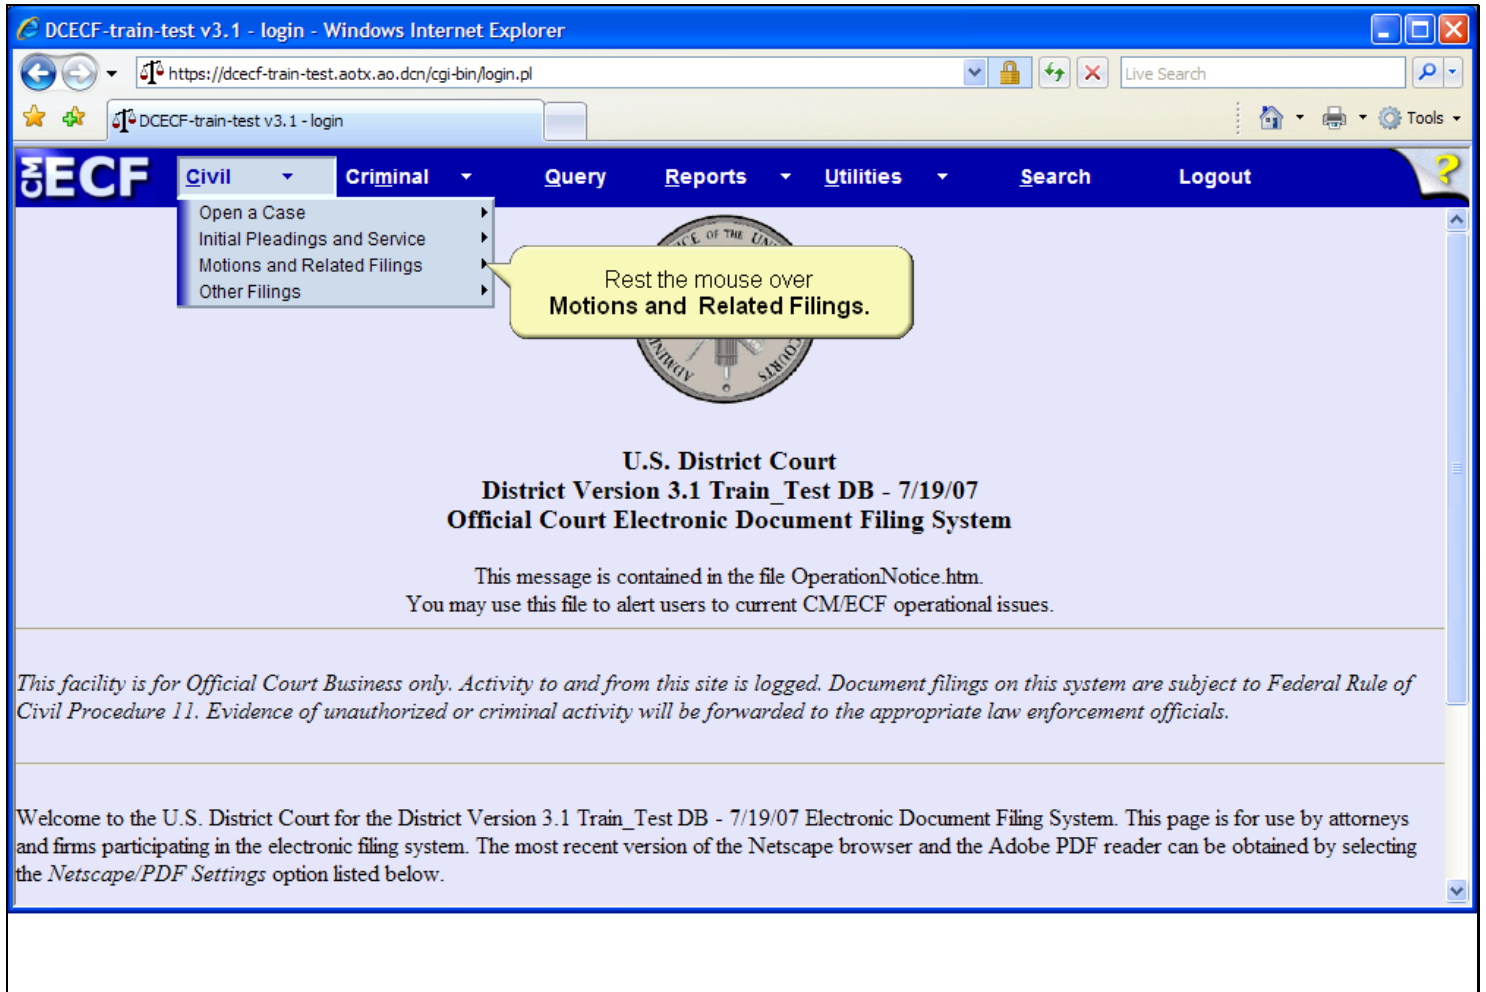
DCECF-train-test v3.1 - login - Windows Internet Explorer

https://dcecf-train-test.aotx.ao.dcn/cgi-bin/login.pl

Live Search

DCECF-train-test v3.1 - login

Tools

CM ECF

Civil

Criminal

Query

Reports

Utilities

Search

Logout

?

Open a Case

Initial Pleadings and Service

Motions and Related Filings

Other Filings

Rest the mouse over
Motions and Related Filings.

U.S. District Court
District Version 3.1 Train_Test DB - 7/19/07
Official Court Electronic Document Filing System

This message is contained in the file OperationNotice.htm.
You may use this file to alert users to current CM/ECF operational issues.

This facility is for Official Court Business only. Activity to and from this site is logged. Document filings on this system are subject to Federal Rule of Civil Procedure 11. Evidence of unauthorized or criminal activity will be forwarded to the appropriate law enforcement officials.

Welcome to the U.S. District Court for the District Version 3.1 Train_Test DB - 7/19/07 Electronic Document Filing System. This page is for use by attorneys and firms participating in the electronic filing system. The most recent version of the Netscape browser and the Adobe PDF reader can be obtained by selecting the Netscape/PDF Settings option listed below.